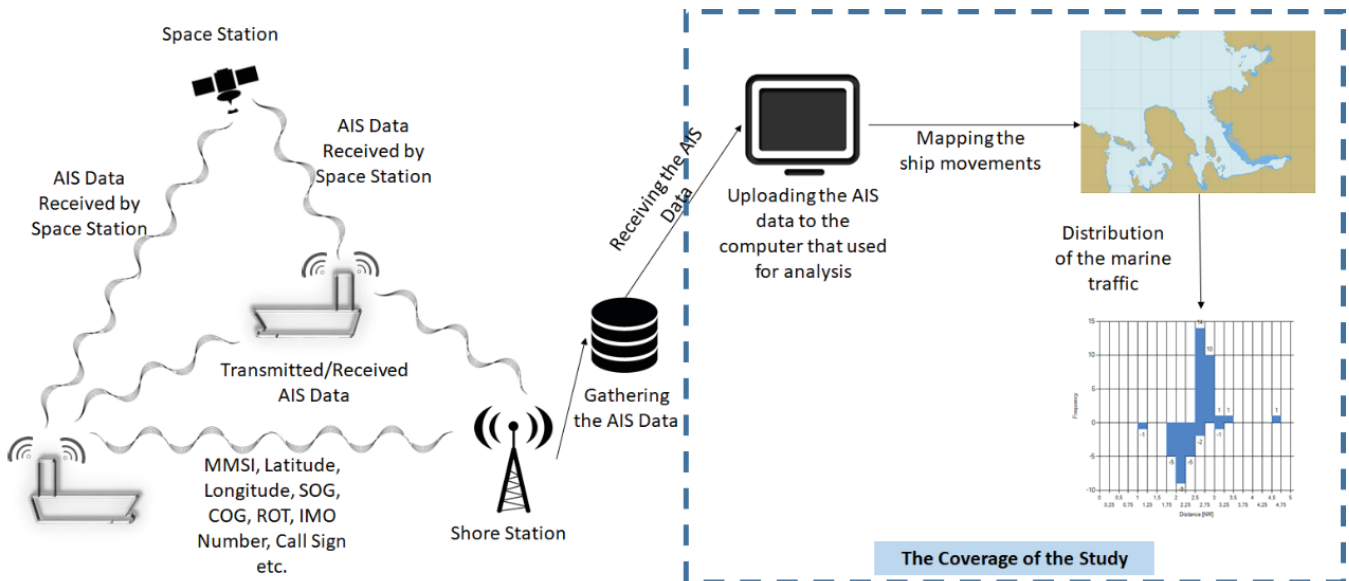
Space Station

AIS Data Received by Space Station

AIS Data Received by Space Station

Transmitted/Received AIS Data

MMSI, Latitude, Longitude, SOG, COG, ROT, IMO Number, Call Sign etc.

Shore Station

Gathering the AIS Data

Receiving the AIS Data

Uploading the AIS data to the computer that used for analysis

Mapping the ship movements

Distribution of the marine traffic

15
10
5
0
-5
-10
Frequency
14
10
-1
-5
-6
-9
-2
1
1
-1
1
0 0.5 1 1.5 2 2.5 3 3.5 4 4.5 5
0.25 0.75 1.25 1.75 2.25 2.75 3.25 3.75 4.25 4.75
Distance [NM]

The Coverage of the Study